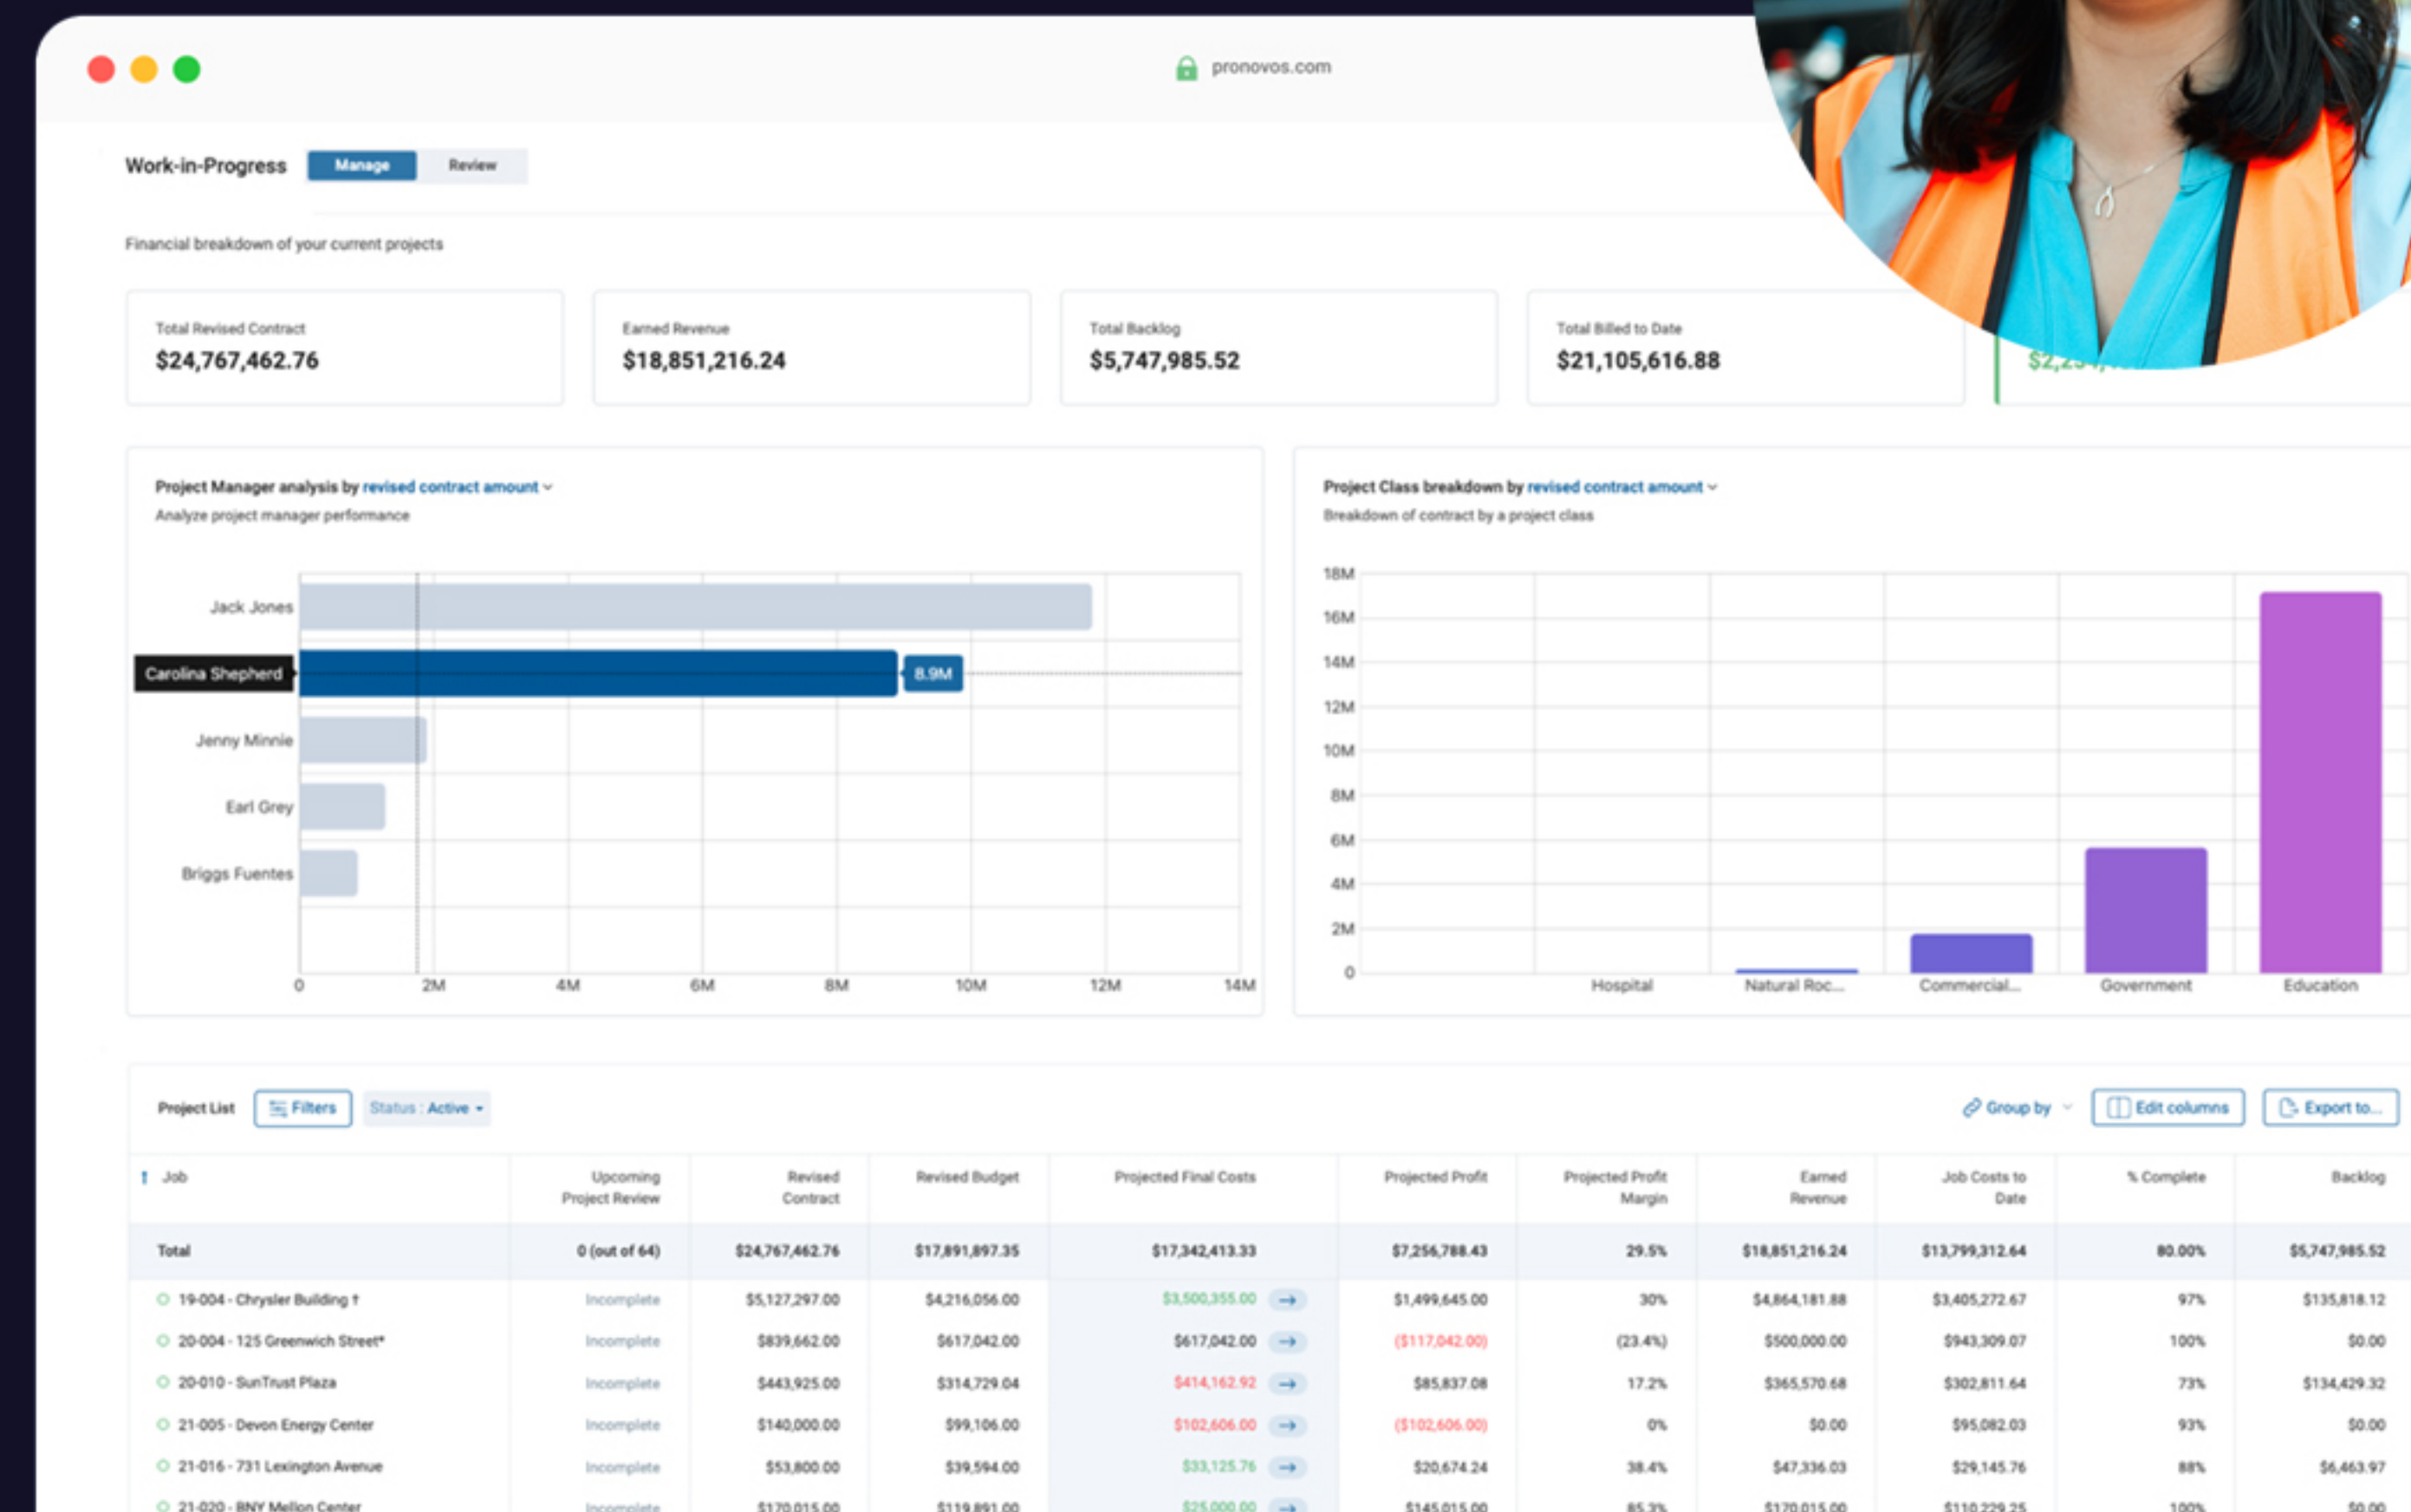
pronovos.com

Work-in-Progress Manage Review

Financial breakdown of your current projects

Total Revised Contract
$24,767,462.76

Earned Revenue
$18,851,216.24

Total Backlog
$5,747,985.52

Total Billed to Date
$21,105,616.88

$2,2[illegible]

Project Manager analysis by revised contract amount
Analyze project manager performance

Jack Jones
Carolina Shepherd
8.9M
Jenny Minnie
Earl Grey
Briggs Fuentes
0 2M 4M 6M 8M 10M 12M 14M

Project Class breakdown by revised contract amount
Breakdown of contract by a project class

18M 16M 14M 12M 10M 8M 6M 4M 2M 0
Hospital Natural Roc... Commercial... Government Education

Project List Filters Status : Active Group by Edit columns Export to...

| Job | Upcoming Project Review | Revised Contract | Revised Budget | Projected Final Costs | Projected Profit | Projected Profit Margin | Earned Revenue | Job Costs to Date | % Complete | Backlog |
|---|---|---|---|---|---|---|---|---|---|---|
| Total | 0 (out of 64) | $24,767,462.76 | $17,891,897.35 | $17,342,413.33 | $7,256,788.43 | 29.5% | $18,851,216.24 | $13,799,312.64 | 80.00% | $5,747,985.52 |
| 19-004 - Chrysler Building † | Incomplete | $5,127,297.00 | $4,216,056.00 | $3,500,355.00 | $1,499,645.00 | 30% | $4,864,181.88 | $3,405,272.67 | 97% | $135,818.12 |
| 20-004 - 125 Greenwich Street* | Incomplete | $839,662.00 | $617,042.00 | $617,042.00 | ($117,042.00) | (23.4%) | $500,000.00 | $943,309.07 | 100% | $0.00 |
| 20-010 - SunTrust Plaza | Incomplete | $443,925.00 | $314,729.04 | $414,162.92 | $85,837.08 | 17.2% | $365,570.68 | $302,811.64 | 73% | $134,429.32 |
| 21-005 - Devon Energy Center | Incomplete | $140,000.00 | $99,106.00 | $102,606.00 | ($102,606.00) | 0% | $0.00 | $95,082.03 | 93% | $0.00 |
| 21-016 - 731 Lexington Avenue | Incomplete | $53,800.00 | $39,594.00 | $33,125.76 | $20,674.24 | 38.4% | $47,336.03 | $29,145.76 | 88% | $6,463.97 |
| 21-020 - BNY Mellon Center | Incomplete | $170,015.00 | $119,891.00 | $25,000.00 | $145,015.00 | 85.3% | $170,015.00 | $110,229.25 | 100% | $0.00 |